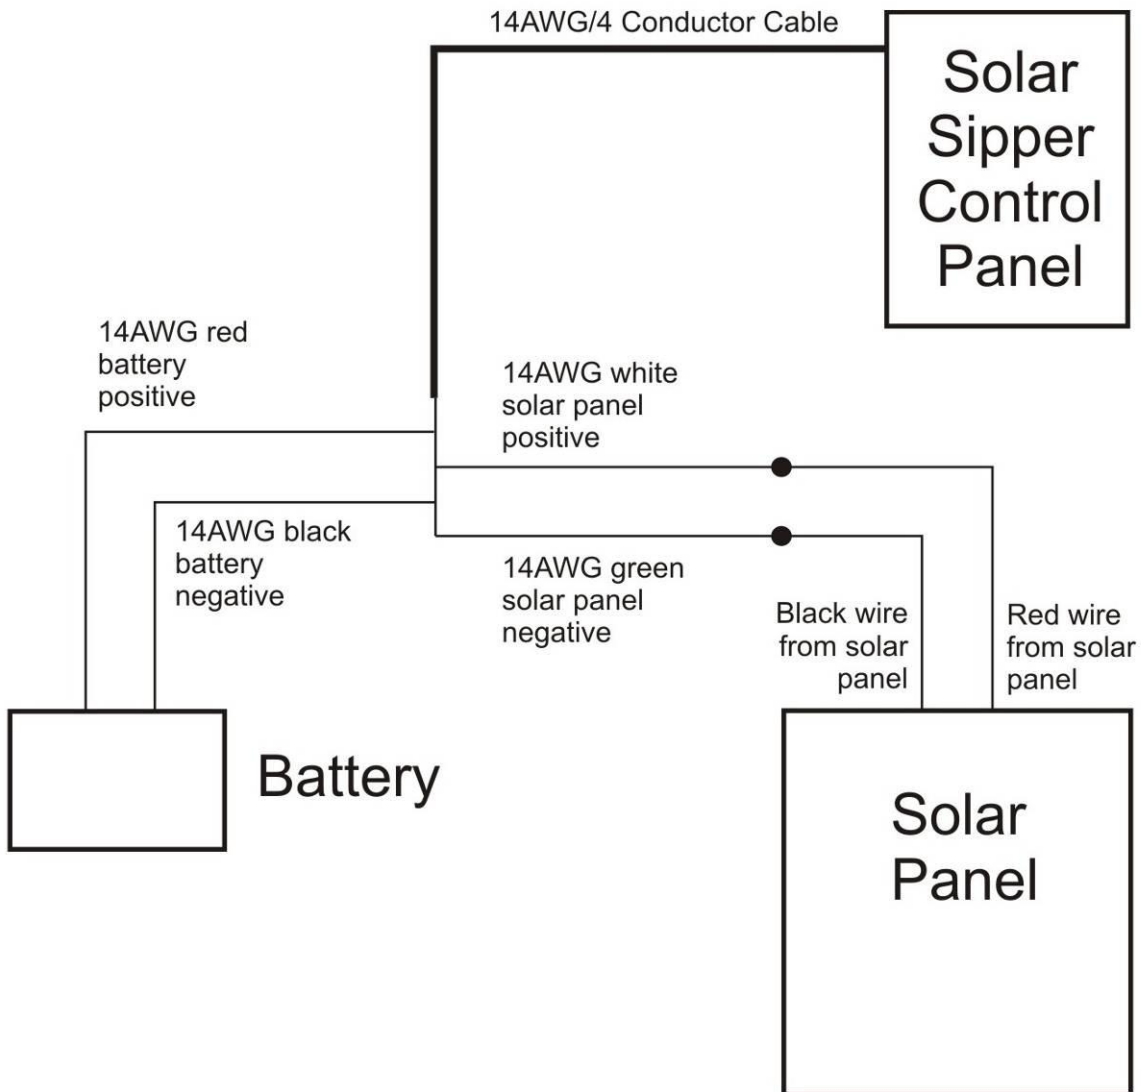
14AWG/4 Conductor Cable

Solar Sipper Control Panel

14AWG red battery positive

14AWG white solar panel positive

14AWG black battery negative

14AWG green solar panel negative

Black wire from solar panel

Red wire from solar panel

Battery

Solar Panel